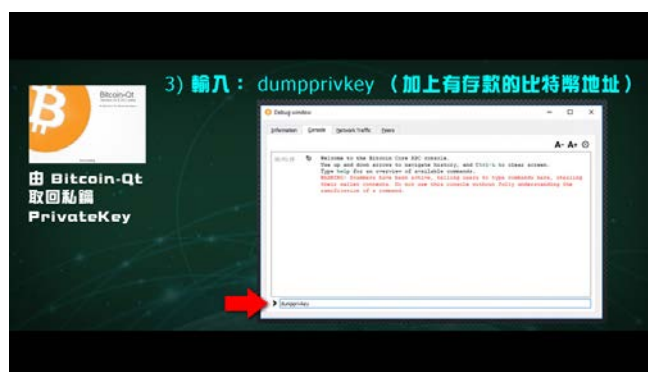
3) 輸入： dumpprivkey （加上有存款的比特幣地址）

Bitcoin-Qt

由 Bitcoin-Qt
取回私鑰
PrivateKey

Debug window

Information Console Network Traffic Peers

A- A+

Welcome to the Bitcoin Core RPC console.
Use up and down arrows to navigate history, and Ctrl-L to clear screen.
Type help for an overview of available commands.
WARNING: Scammers have been active, telling users to type commands here, stealing their wallet contents. Do not use this console without fully understanding the ramifications of a command.

dumpprivkey